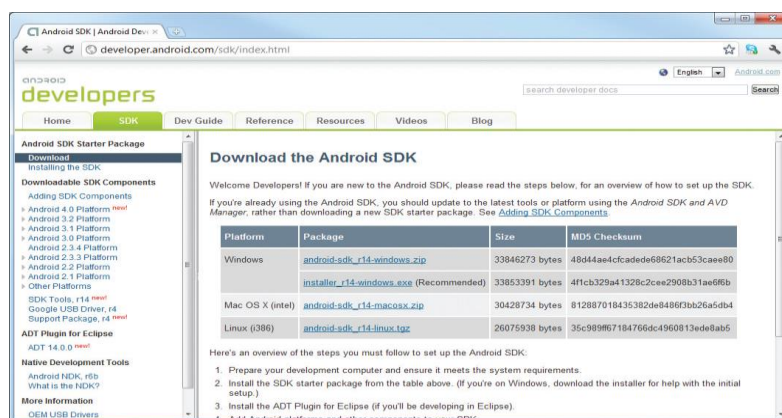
Android SDK | Android Dev ×

developer.android.com/sdk/index.html

android
developers

English Android.com

search developer docs Search

Home SDK Dev Guide Reference Resources Videos Blog

Android SDK Starter Package
Download
Installing the SDK

Downloadable SDK Components
Adding SDK Components

Android 4.0 Platform new!
Android 3.2 Platform
Android 3.1 Platform
Android 3.0 Platform
Android 2.3.4 Platform
Android 2.3.3 Platform
Android 2.2 Platform
Android 2.1 Platform
Other Platforms

SDK Tools, r14 new!
Google USB Driver, r4
Support Package, r4 new!

ADT Plugin for Eclipse
ADT 14.0.0 new!

Native Development Tools
Android NDK, r6b
What is the NDK?

More Information
OEM USB Drivers

Download the Android SDK

Welcome Developers! If you are new to the Android SDK, please read the steps below, for an overview of how to set up the SDK.

If you're already using the Android SDK, you should update to the latest tools or platform using the Android SDK and AVD Manager, rather than downloading a new SDK starter package. See Adding SDK Components.

| Platform | Package | Size | MD5 Checksum |
|---|---|---|---|
| Windows | android-sdk_r14-windows.zip | 33846273 bytes | 48d44ae4cfcadede68621acb53caee80 |
| | installer_r14-windows.exe (Recommended) | 33853391 bytes | 4f1cb329a41328c2cee2908b31ae6f6b |
| Mac OS X (intel) | android-sdk_r14-macosx.zip | 30428734 bytes | 812887018435382de8486f3bb26a5db4 |
| Linux (i386) | android-sdk_r14-linux.tgz | 26075938 bytes | 35c989ff67184766dc4960813ede8ab5 |

Here's an overview of the steps you must follow to set up the Android SDK:

1. Prepare your development computer and ensure it meets the system requirements.
2. Install the SDK starter package from the table above. (If you're on Windows, download the installer for help with the initial setup.)
3. Install the ADT Plugin for Eclipse (if you'll be developing in Eclipse).
4. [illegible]